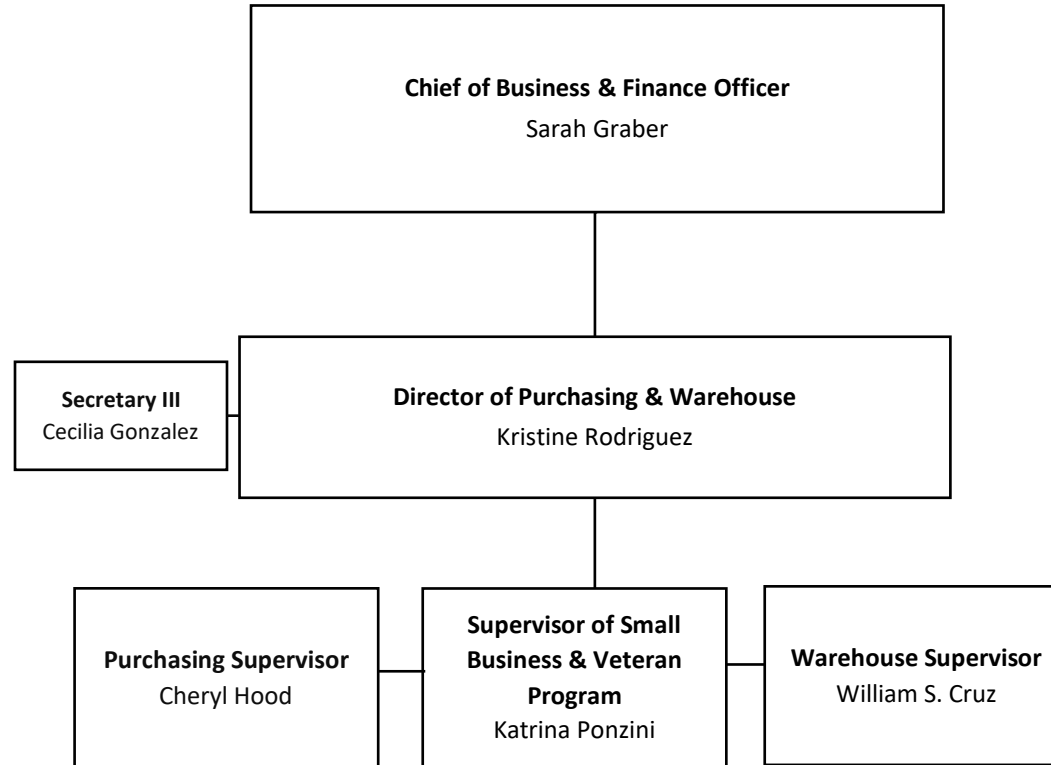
**Chief of Business & Finance Officer**
Sarah Graber

**Secretary III**
Cecilia Gonzalez

**Director of Purchasing & Warehouse**
Kristine Rodriguez

**Purchasing Supervisor**
Cheryl Hood

**Supervisor of Small Business & Veteran Program**
Katrina Ponzini

**Warehouse Supervisor**
William S. Cruz